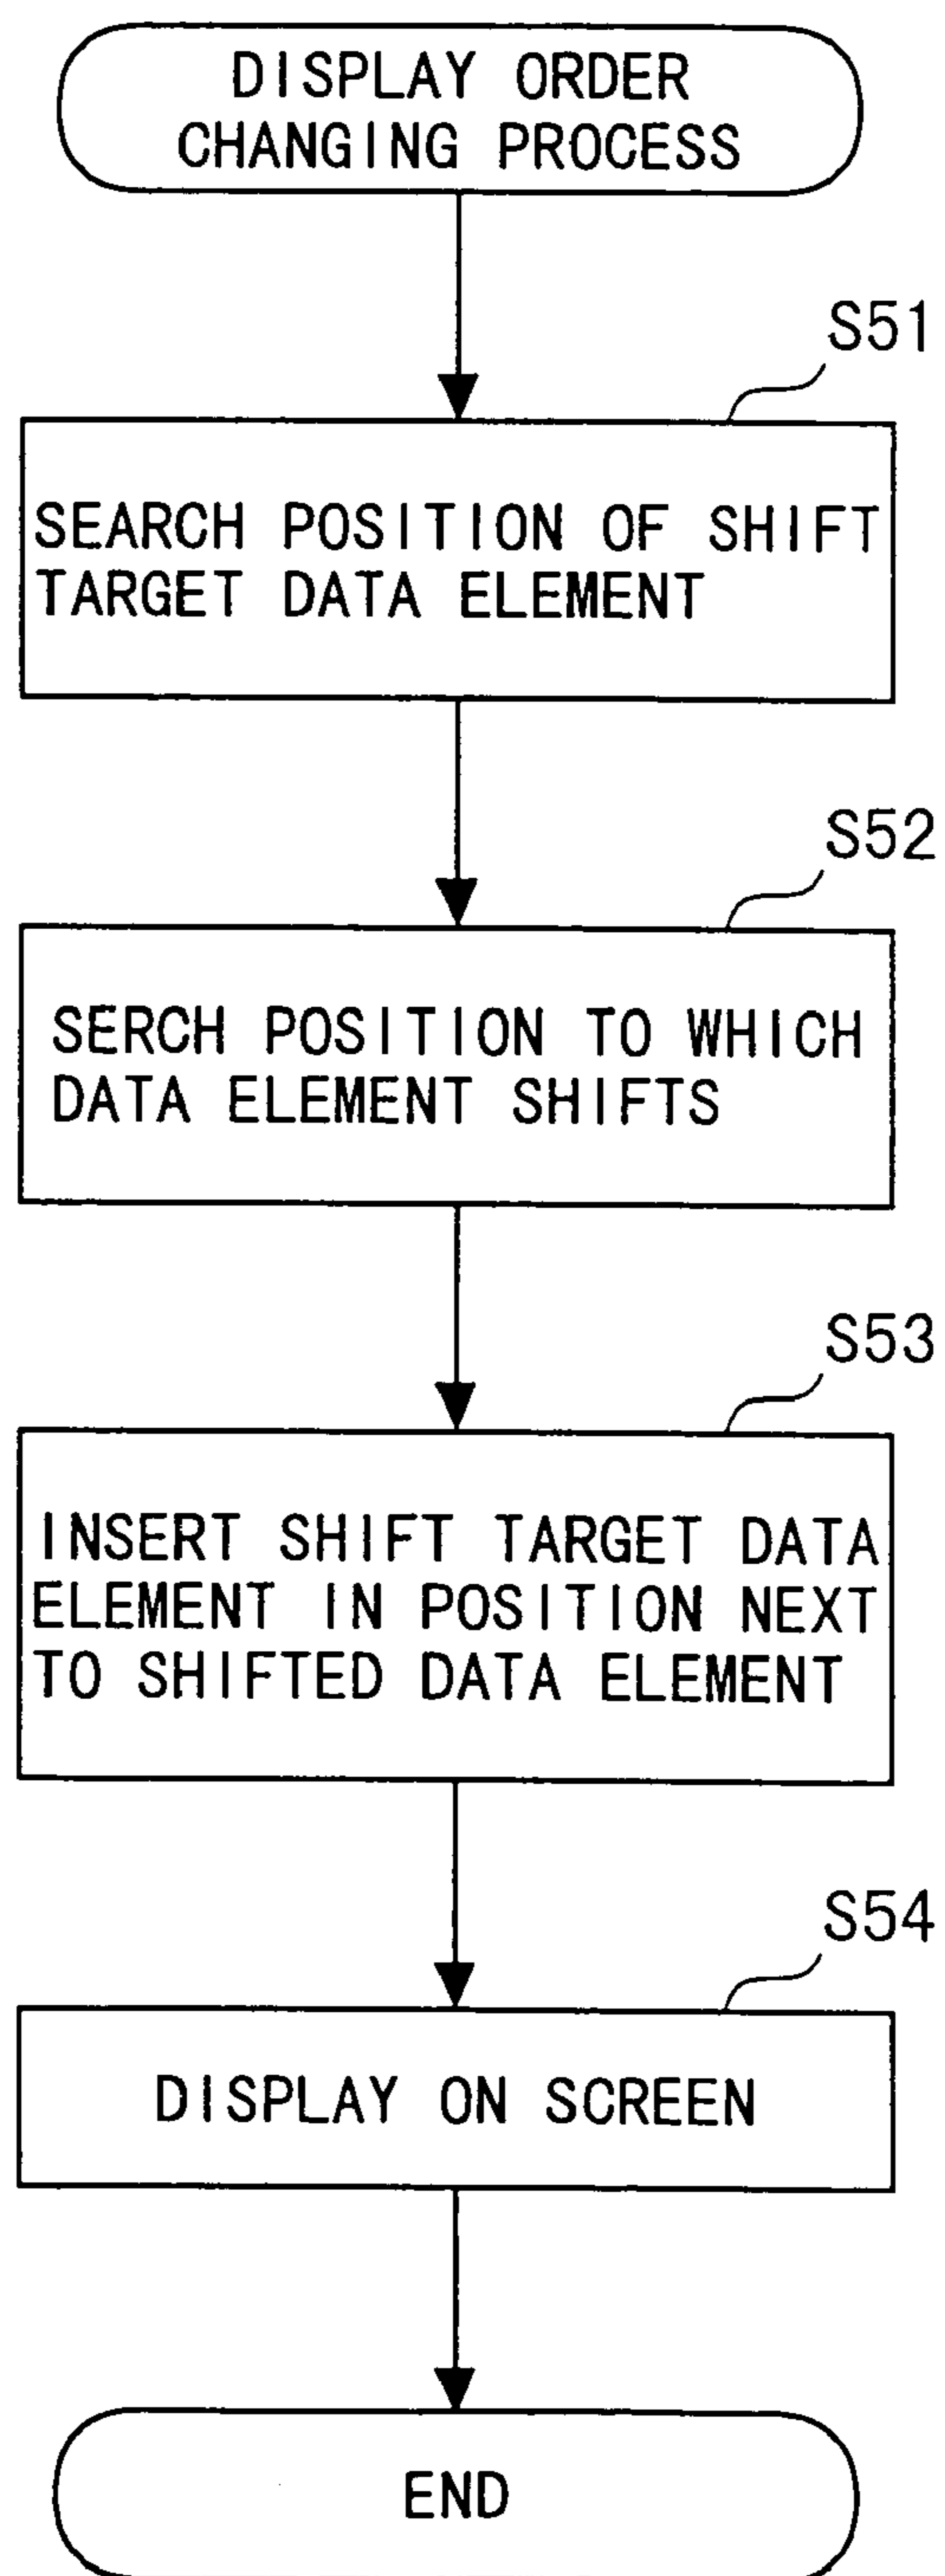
DISPLAY ORDER CHANGING PROCESS

S51

SEARCH POSITION OF SHIFT TARGET DATA ELEMENT

S52

SERCH POSITION TO WHICH DATA ELEMENT SHIFTS

S53

INSERT SHIFT TARGET DATA ELEMENT IN POSITION NEXT TO SHIFTED DATA ELEMENT

S54

DISPLAY ON SCREEN

END